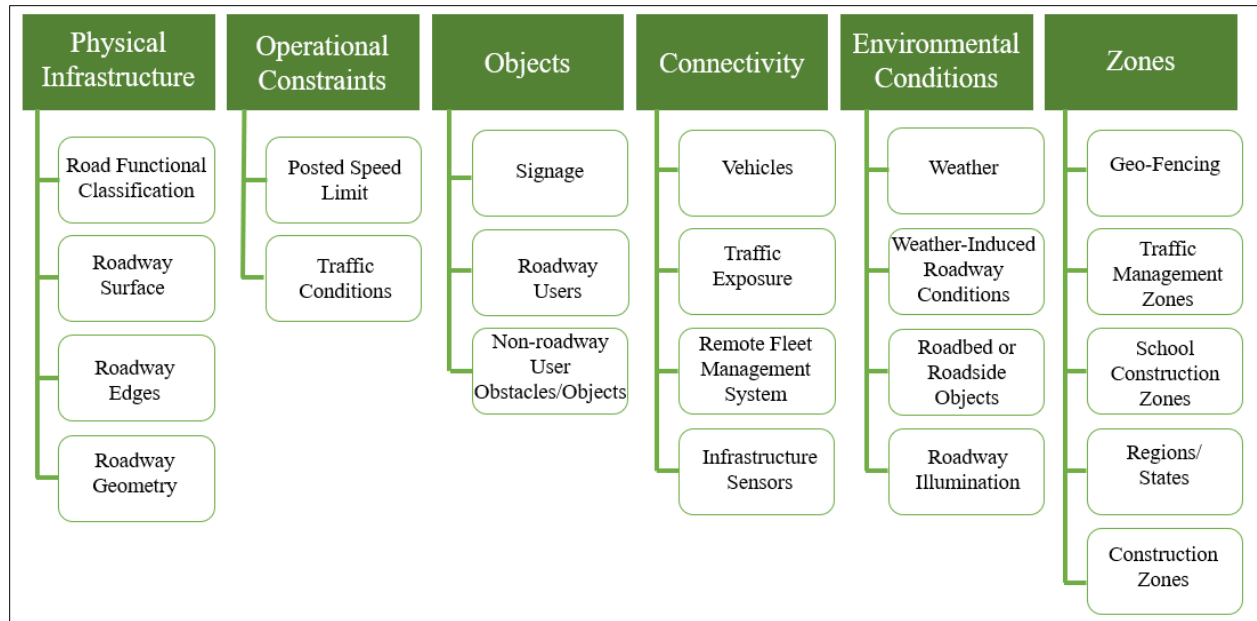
Physical Infrastructure

Road Functional Classification

Roadway Surface

Roadway Edges

Roadway Geometry

Operational Constraints

Posted Speed Limit

Traffic Conditions

Objects

Signage

Roadway Users

Non-roadway User Obstacles/Objects

Connectivity

Vehicles

Traffic Exposure

Remote Fleet Management System

Infrastructure Sensors

Environmental Conditions

Weather

Weather-Induced Roadway Conditions

Roadbed or Roadside Objects

Roadway Illumination

Zones

Geo-Fencing

Traffic Management Zones

School Construction Zones

Regions/ States

Construction Zones